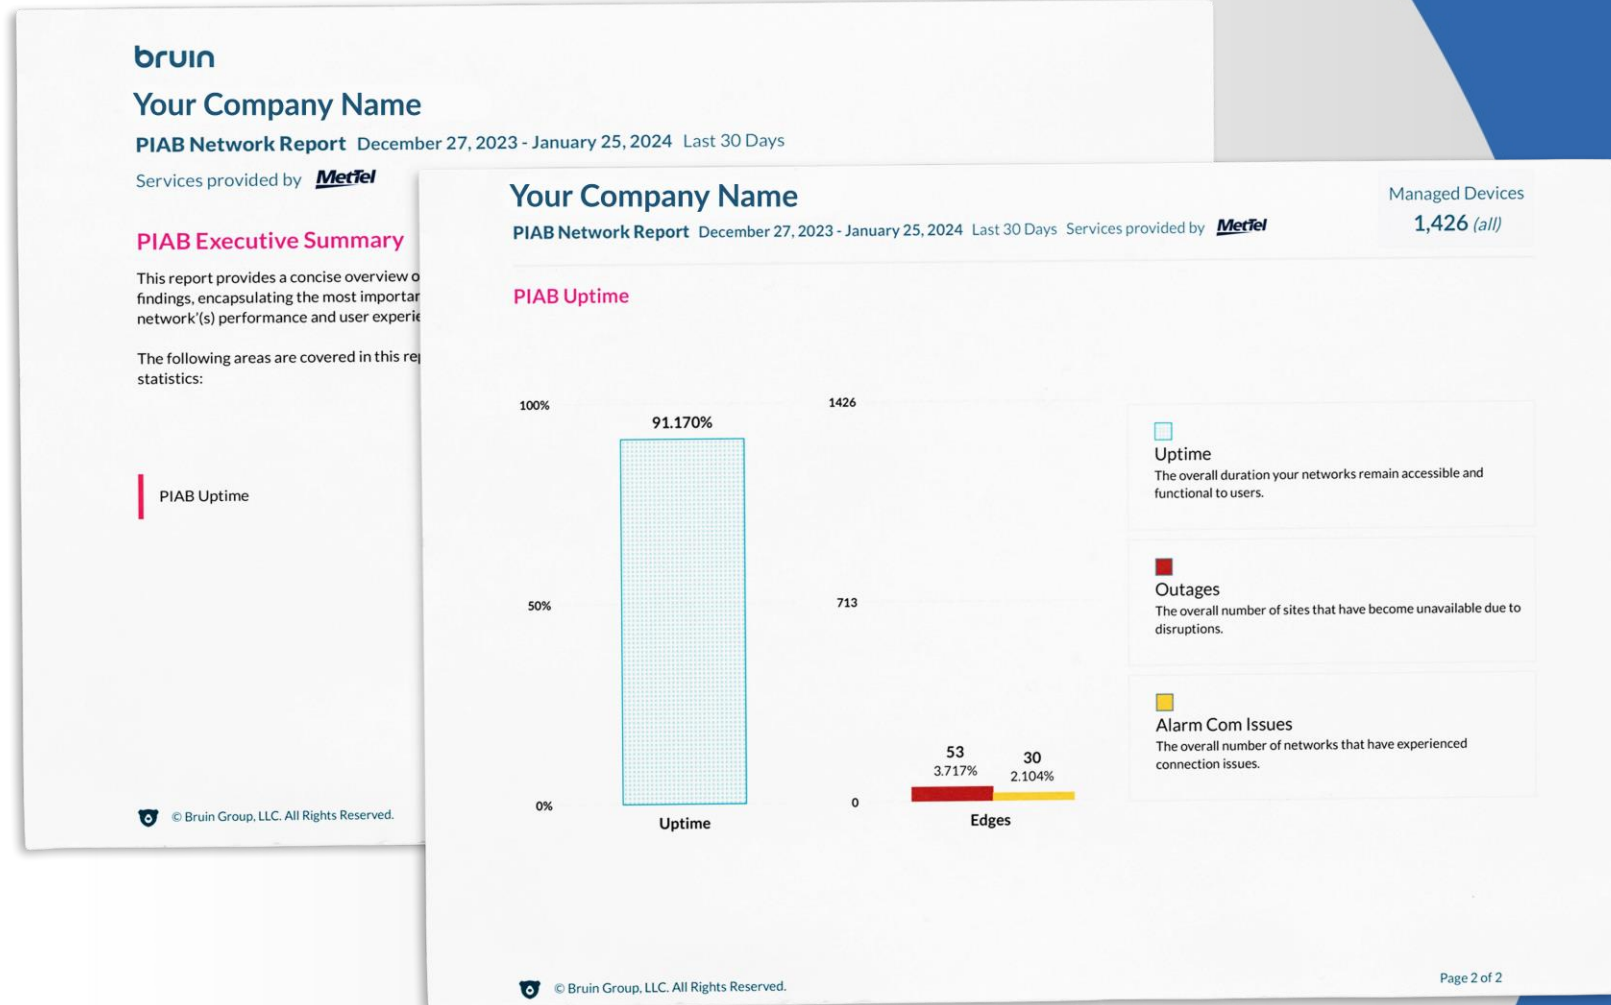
bruin

Your Company Name

PIAB Network Report December 27, 2023 - January 25, 2024 Last 30 Days

Services provided by MetTel

PIAB Executive Summary

This report provides a concise overview o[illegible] findings, encapsulating the most importar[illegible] network'(s) performance and user experie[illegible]

The following areas are covered in this re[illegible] statistics:

PIAB Uptime

© Bruin Group, LLC. All Rights Reserved.

Your Company Name

PIAB Network Report December 27, 2023 - January 25, 2024 Last 30 Days Services provided by MetTel

Managed Devices
1,426 (all)

PIAB Uptime

100%
50%
0%
91.170%
Uptime

1426
713
0
53
3.717%
30
2.104%
Edges

Uptime
The overall duration your networks remain accessible and functional to users.

Outages
The overall number of sites that have become unavailable due to disruptions.

Alarm Com Issues
The overall number of networks that have experienced connection issues.

© Bruin Group, LLC. All Rights Reserved.

Page 2 of 2